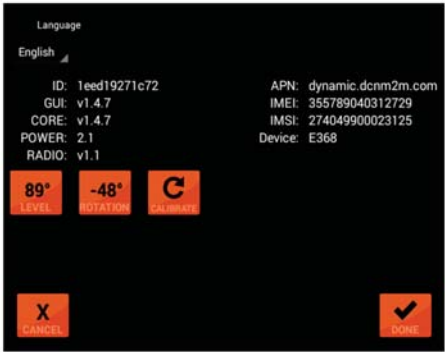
Language

English

ID: 1eed19271c72
GUI: v1.4.7
CORE: v1.4.7
POWER: 2.1
RADIO: v1.1

APN: dynamic.dcnm2m.com
IMEI: 355789040312729
IMSI: 274049900023125
Device: E368

89°
LEVEL

-48°
ROTATION

CALIBRATE

X
CANCEL

DONE